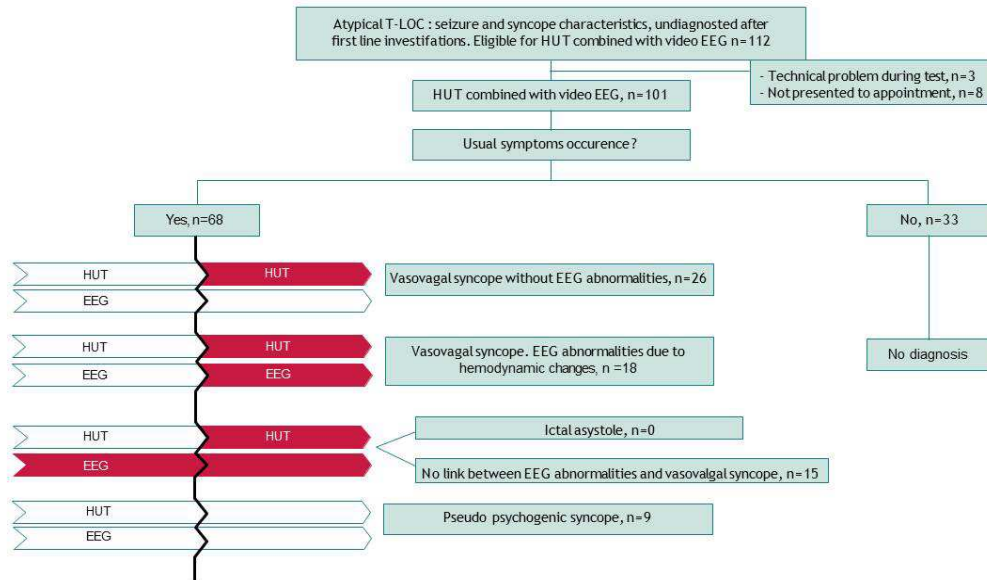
Atypical T-LOC : seizure and syncope characteristics, undiagnosed after first line investifations. Eligible for HUT combined with video EEG n=112

- Technical problem during test, n=3
- Not presented to appointment, n=8

HUT combined with video EEG, n=101

Usual symptoms occurence ?

Yes, n=68

No, n=33

HUT

HUT

EEG

Vasovagal syncope without EEG abnormalities, n=26

HUT

HUT

EEG

EEG

Vasovagal syncope. EEG abnormalities due to hemodynamic changes, n=18

No diagnosis

HUT

HUT

EEG

Ictal asystole, n=0

No link between EEG abnormalities and vasovalgal syncope, n=15

HUT

EEG

Pseudo psychogenic syncope, n=9